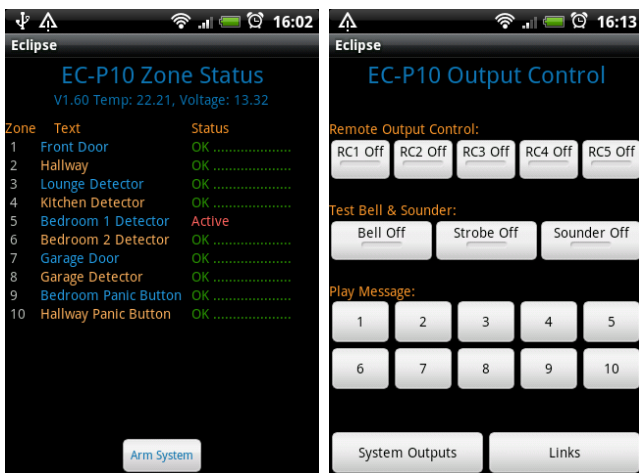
16:02
Eclipse
EC-P10 Zone Status
V1.60 Temp: 22.21, Voltage: 13.32

| Zone | Text | Status |
|---|---|---|
| 1 | Front Door | OK .................. |
| 2 | Hallway | OK .................. |
| 3 | Lounge Detector | OK .................. |
| 4 | Kitchen Detector | OK .................. |
| 5 | Bedroom 1 Detector | Active |
| 6 | Bedroom 2 Detector | OK .................. |
| 7 | Garage Door | OK .................. |
| 8 | Garage Detector | OK .................. |
| 9 | Bedroom Panic Button | OK .................. |
| 10 | Hallway Panic Button | OK .................. |

Arm System

16:13
Eclipse
EC-P10 Output Control
Remote Output Control:
RC1 Off
RC2 Off
RC3 Off
RC4 Off
RC5 Off
Test Bell & Sounder:
Bell Off
Strobe Off
Sounder Off
Play Message:
1
2
3
4
5
6
7
8
9
10
System Outputs
Links